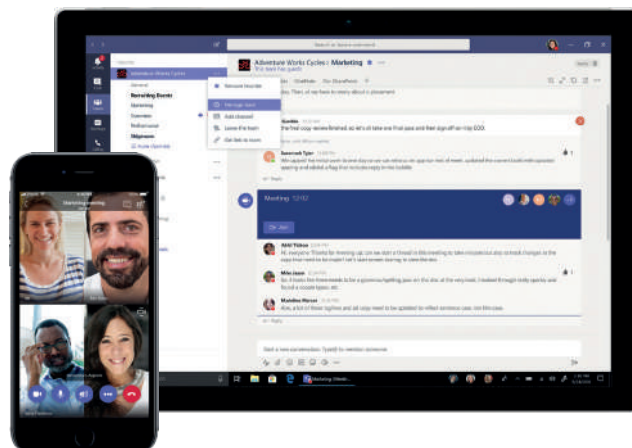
Search or type a command

Adventure Works Cycles > Marketing
This team has guests

General
Marketing Events
Marketing
Overview
Performance
Shipment

Remove favorite
Manage team
Add channel
Leave the team
Get link to team

Conversations  Files  OneNote

Aadi Kapoor
Meeting 12:12

Meeting 12:12

Join

Reply

Start a new conversation. Type @ to mention someone.

Marketing meeting